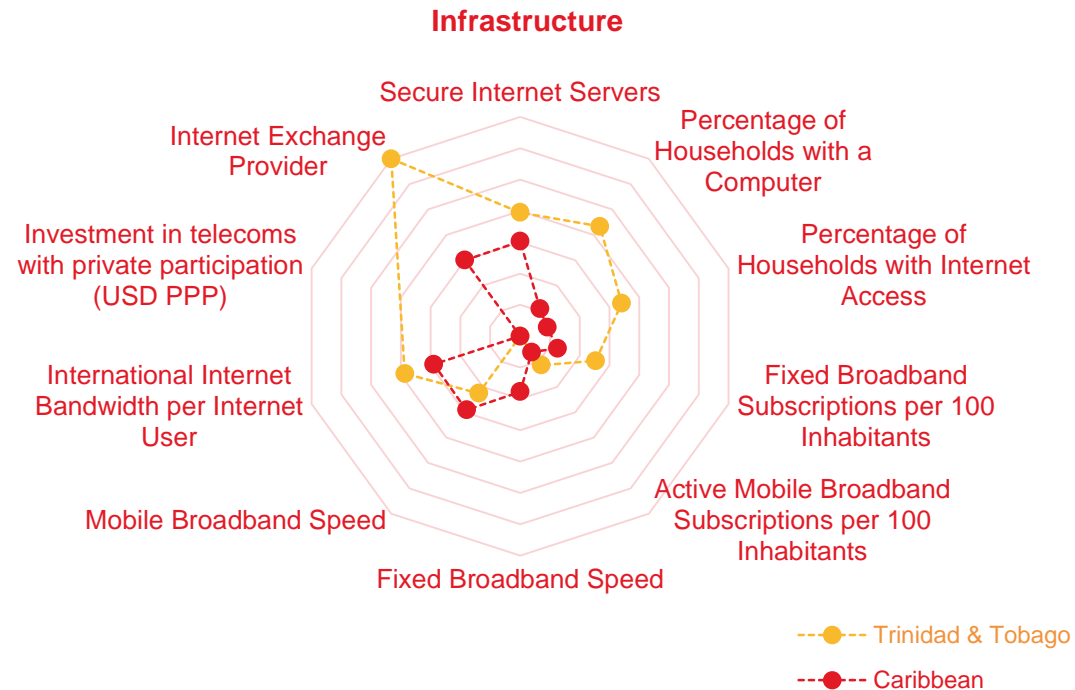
Infrastructure

Secure Internet Servers

Percentage of Households with a Computer

Percentage of Households with Internet Access

Fixed Broadband Subscriptions per 100 Inhabitants

Active Mobile Broadband Subscriptions per 100 Inhabitants

Fixed Broadband Speed

Mobile Broadband Speed

International Internet Bandwidth per Internet User

Investment in telecoms with private participation (USD PPP)

Internet Exchange Provider

Trinidad & Tobago

Caribbean